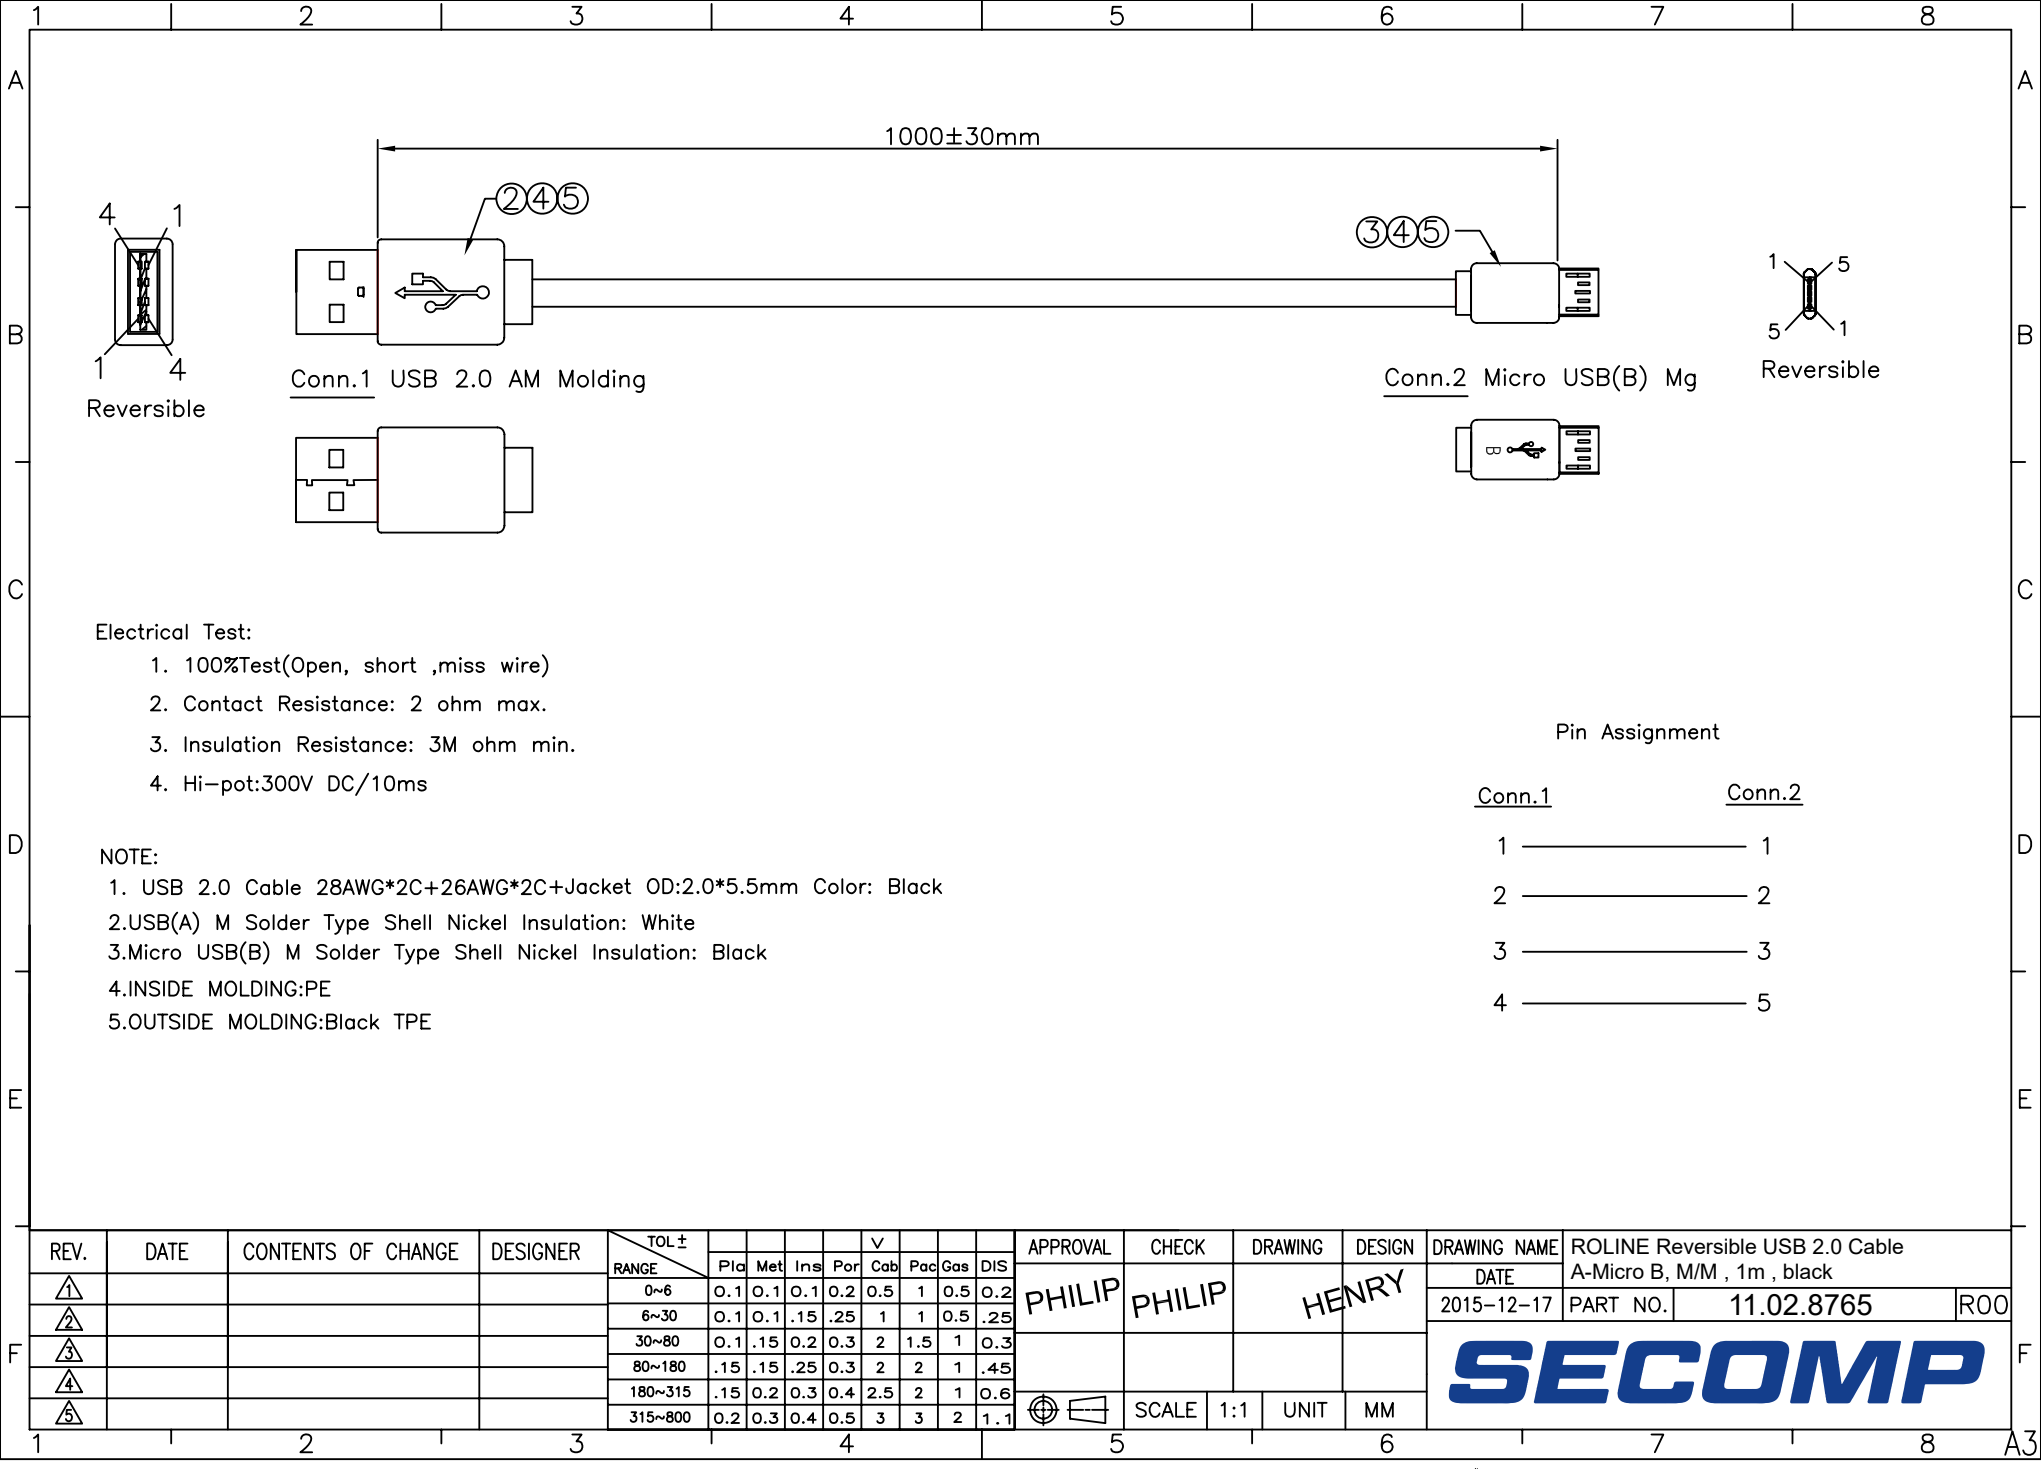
1 2 3 4 5 6 7 8

A B C D E F

1000±30mm

②④⑤

③④⑤

4 1

1 4

Reversible

Conn.1 USB 2.0 AM Molding

Conn.2 Micro USB(B) Mg

1 5

5 1

Reversible

Electrical Test:
1. 100%Test(Open, short ,miss wire)
2. Contact Resistance: 2 ohm max.
3. Insulation Resistance: 3M ohm min.
4. Hi-pot:300V DC/10ms

Pin Assignment

| Conn.1 | Conn.2 |
|---|---|
| 1 | 1 |
| 2 | 2 |
| 3 | 3 |
| 4 | 5 |

NOTE:
1. USB 2.0 Cable 28AWG*2C+26AWG*2C+Jacket OD:2.0*5.5mm Color: Black
2.USB(A) M Solder Type Shell Nickel Insulation: White
3.Micro USB(B) M Solder Type Shell Nickel Insulation: Black
4.INSIDE MOLDING:PE
5.OUTSIDE MOLDING:Black TPE

| REV. | DATE | CONTENTS OF CHANGE | DESIGNER |
|---|---|---|---|
| 1 | | | |
| 2 | | | |
| 3 | | | |
| 4 | | | |
| 5 | | | |

| TOL ± RANGE | Pla | Met | Ins | Por | Cab | Pac | Gas | DIS |
|---|---|---|---|---|---|---|---|---|
| 0~6 | 0.1 | 0.1 | 0.1 | 0.2 | 0.5 | 1 | 0.5 | 0.2 |
| 6~30 | 0.1 | 0.1 | .15 | .25 | 1 | 1 | 0.5 | .25 |
| 30~80 | 0.1 | .15 | 0.2 | 0.3 | 2 | 1.5 | 1 | 0.3 |
| 80~180 | .15 | .15 | .25 | 0.3 | 2 | 2 | 1 | .45 |
| 180~315 | .15 | 0.2 | 0.3 | 0.4 | 2.5 | 2 | 1 | 0.6 |
| 315~800 | 0.2 | 0.3 | 0.4 | 0.5 | 3 | 3 | 2 | 1.1 |

V

| APPROVAL | CHECK | DRAWING | DESIGN |
|---|---|---|---|
| PHILIP | PHILIP | HENRY | |

SCALE 1:1 UNIT MM

DRAWING NAME ROLINE Reversible USB 2.0 Cable A-Micro B, M/M , 1m , black
DATE 2015-12-17 PART NO. 11.02.8765 R00

SECOMP

A3